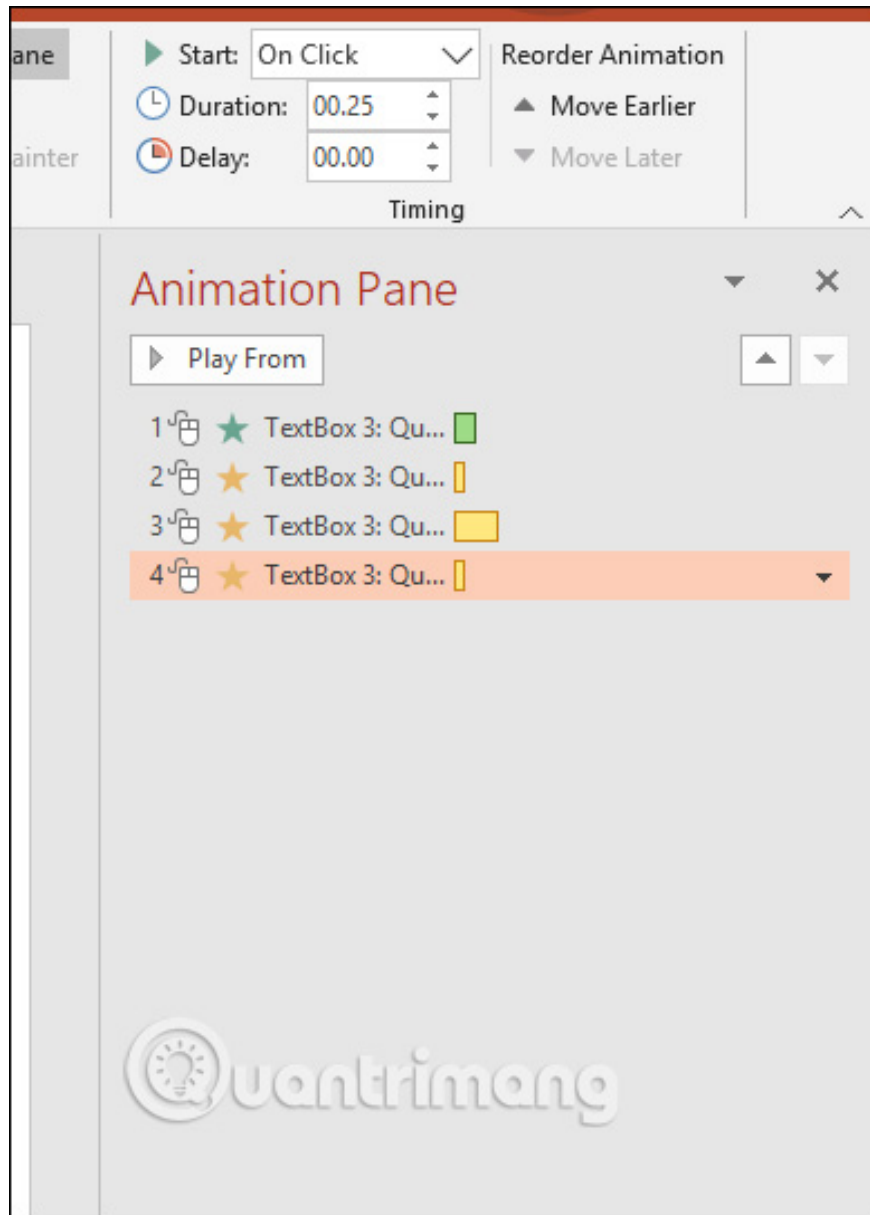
ane

ainter

Start: On Click

Duration: 00.25

Delay: 00.00

Timing

Reorder Animation

Move Earlier

Move Later

Animation Pane

Play From

1 TextBox 3: Qu...

2 TextBox 3: Qu...

3 TextBox 3: Qu...

4 TextBox 3: Qu...

Quantrimang